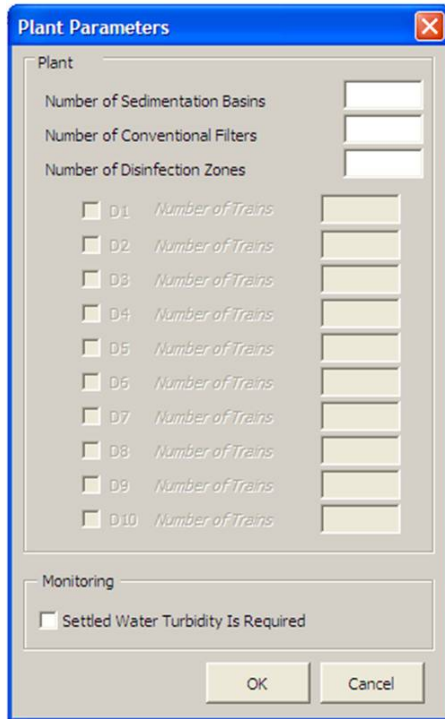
Plant Parameters

Plant

Number of Sedimentation Basins

Number of Conventional Filters

Number of Disinfection Zones

D1 Number of Trains

D2 Number of Trains

D3 Number of Trains

D4 Number of Trains

D5 Number of Trains

D6 Number of Trains

D7 Number of Trains

D8 Number of Trains

D9 Number of Trains

D10 Number of Trains

Monitoring

Settled Water Turbidity Is Required

OK

Cancel